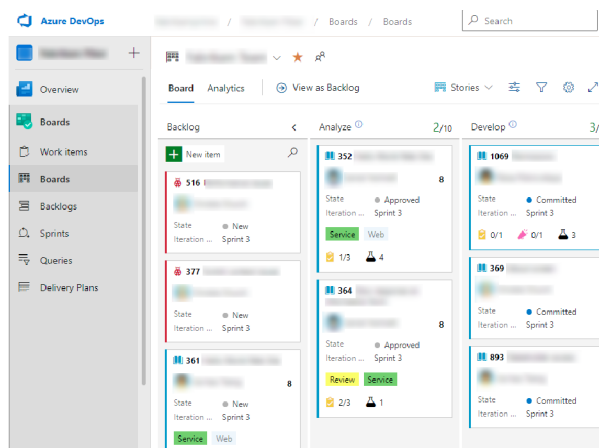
Azure DevOps / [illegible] / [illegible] / Boards / Boards

Search

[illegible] +

Overview

Boards

Work items

Boards

Backlogs

Sprints

Queries

Delivery Plans

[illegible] ★

Board Analytics View as Backlog Stories

Backlog

New item

516 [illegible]
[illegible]
State New
Iteration ... Sprint 3

377 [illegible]
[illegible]
State New
Iteration ... Sprint 3

361 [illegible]
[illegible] 8
State New
Iteration ... Sprint 3
Service Web

Analyze 2/10

352 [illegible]
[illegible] 8
State Approved
Iteration ... Sprint 3
Service Web
1/3 4

364 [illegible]
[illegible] 8
State Approved
Iteration ... Sprint 3
Review Service
2/3 1

Develop 3/

1069 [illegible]
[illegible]
State Committed
Iteration ... Sprint 3
0/1 0/1 3

369 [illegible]
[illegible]
State Committed
Iteration ... Sprint 3

893 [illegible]
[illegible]
State Committed
Iteration ... Sprint 3